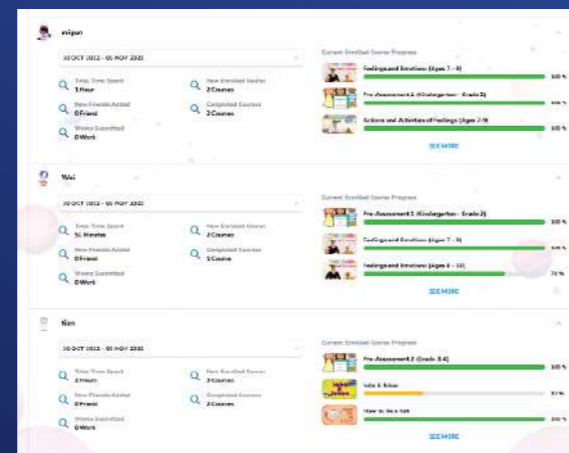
migun

30 OCT 2022 - 05 NOV 2022

Total Time Spent
1 Hour

New Enrolled Course
2 Courses

New Friends Added
0 Friend

Completed Courses
2 Courses

Works Submitted
0 Work

Current Enrolled Course Progress

Feelings and Emotions (Ages 7 - 9)
100 %

Pre-Assessment 1 (Kindergarten - Grade 2)
100 %

Actions and Activities of Feelings (Ages 7-9)
100 %

SEE MORE

Wei

30 OCT 2022 - 05 NOV 2022

Total Time Spent
51 Minutes

New Enrolled Course
2 Courses

New Friends Added
0 Friend

Completed Courses
1 Course

Works Submitted
0 Work

Current Enrolled Course Progress

Pre-Assessment 1 (Kindergarten - Grade 2)
100 %

Feelings and Emotions (Ages 7 - 9)
100 %

Feelings and Emotions (Ages 8 - 10)
74 %

SEE MORE

Ben

30 OCT 2022 - 05 NOV 2022

Total Time Spent
2 Hours

New Enrolled Course
2 Courses

New Friends Added
0 Friend

Completed Courses
2 Courses

Works Submitted
0 Work

Current Enrolled Course Progress

Pre-Assessment 2 (Grade 3-6)
100 %

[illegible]
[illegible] %

How to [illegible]
100 %

SEE MORE